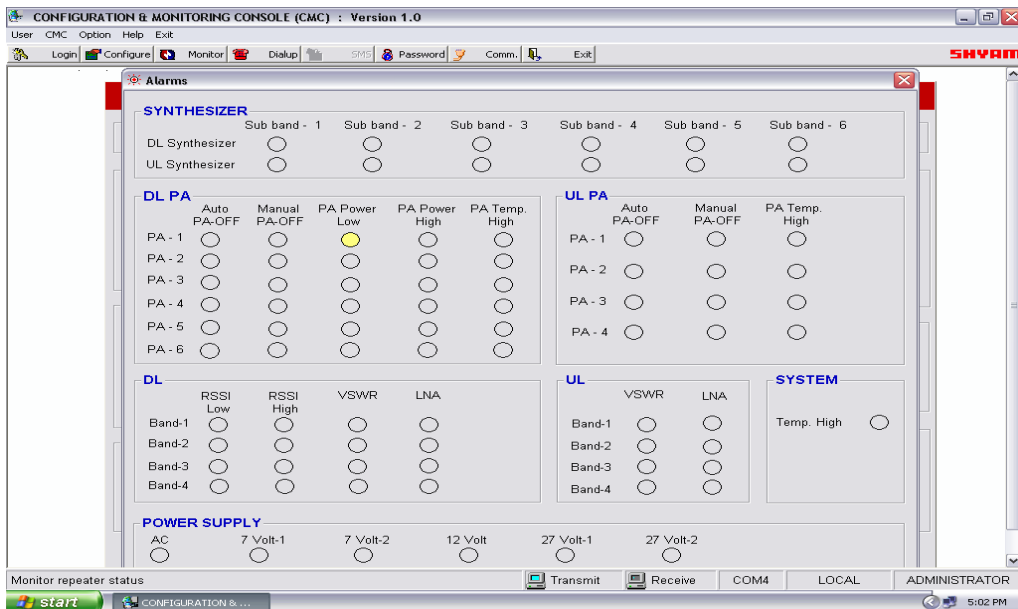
CONFIGURATION & MONITORING CONSOLE (CMC) : Version 1.0

User CMC Option Help Exit

Login Configure Monitor Dialup SMS Password Comm. Exit

SHYAM

Alarms

SYNTHESIZER

| | Sub band - 1 | Sub band - 2 | Sub band - 3 | Sub band - 4 | Sub band - 5 | Sub band - 6 |
|---|---|---|---|---|---|---|
| DL Synthesizer | | | | | | |
| UL Synthesizer | | | | | | |

DL PA

| | Auto PA-OFF | Manual PA-OFF | PA Power Low | PA Power High | PA Temp. High |
|---|---|---|---|---|---|
| PA - 1 | | | | | |
| PA - 2 | | | | | |
| PA - 3 | | | | | |
| PA - 4 | | | | | |
| PA - 5 | | | | | |
| PA - 6 | | | | | |

UL PA

| | Auto PA-OFF | Manual PA-OFF | PA Temp. High |
|---|---|---|---|
| PA - 1 | | | |
| PA - 2 | | | |
| PA - 3 | | | |
| PA - 4 | | | |

DL

| | RSSI Low | RSSI High | VSWR | LNA |
|---|---|---|---|---|
| Band-1 | | | | |
| Band-2 | | | | |
| Band-3 | | | | |
| Band-4 | | | | |

UL

| | VSWR | LNA |
|---|---|---|
| Band-1 | | |
| Band-2 | | |
| Band-3 | | |
| Band-4 | | |

SYSTEM

Temp. High

POWER SUPPLY

AC 7 Volt-1 7 Volt-2 12 Volt 27 Volt-1 27 Volt-2

Monitor repeater status Transmit Receive COM4 LOCAL ADMINISTRATOR

start CONFIGURATION & ... 5:02 PM